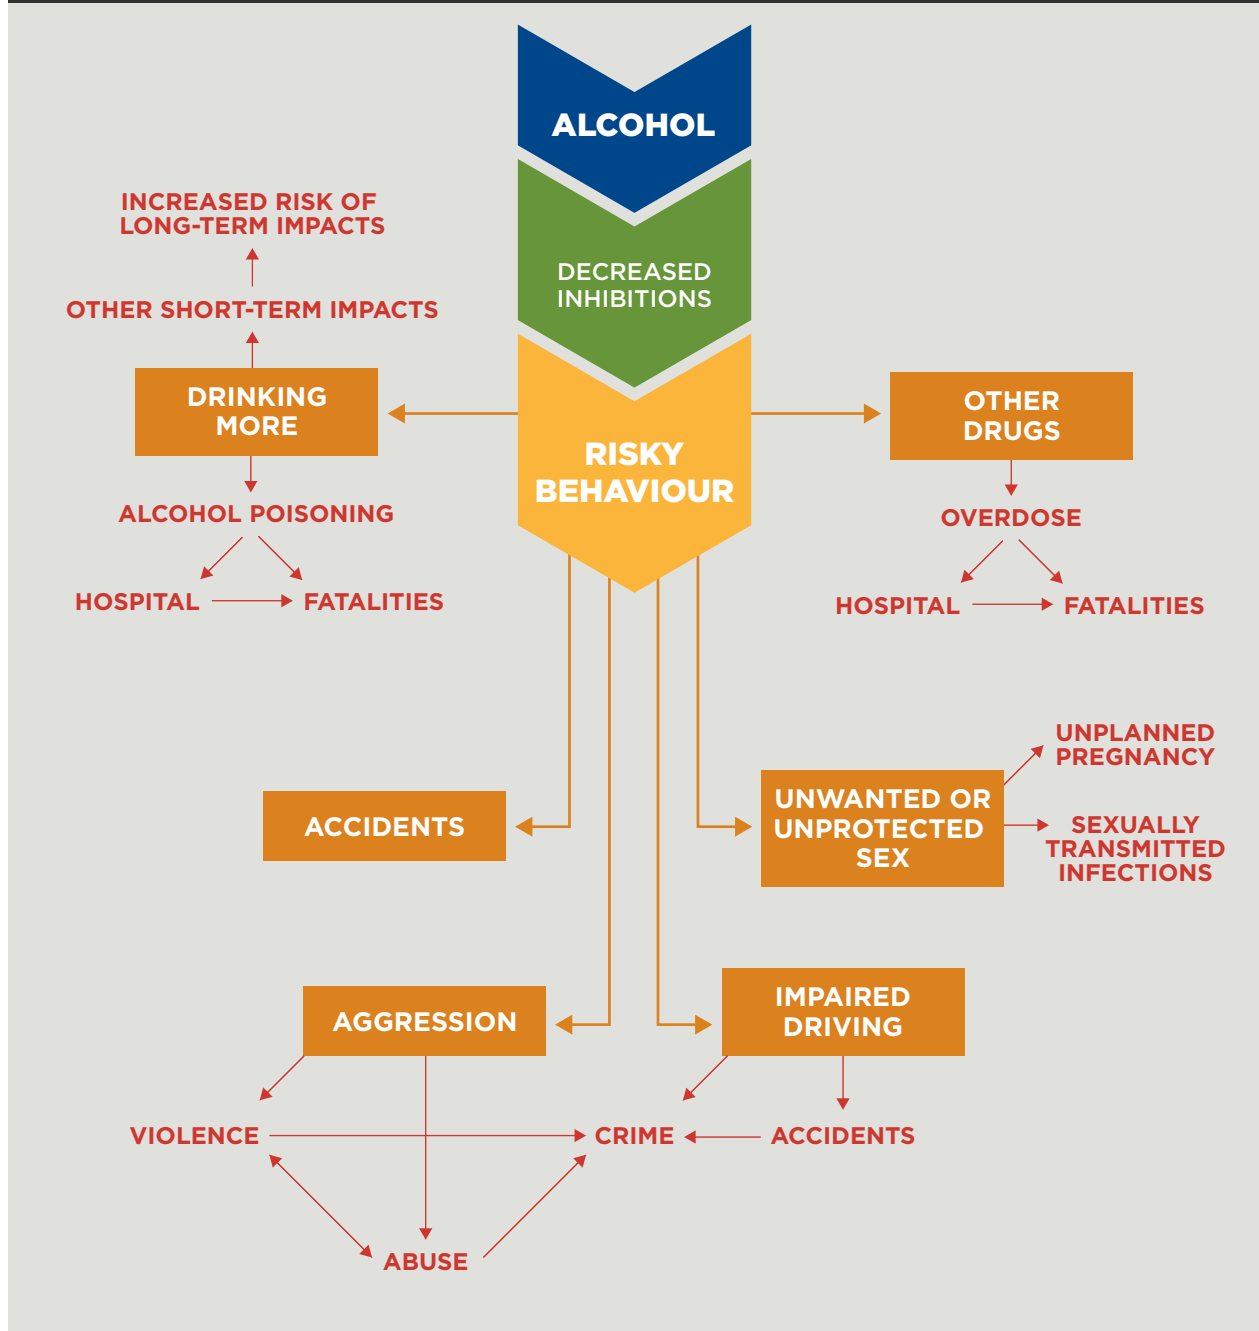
ALCOHOL

DECREASED INHIBITIONS

RISKY BEHAVIOUR

INCREASED RISK OF LONG-TERM IMPACTS

OTHER SHORT-TERM IMPACTS

DRINKING MORE

ALCOHOL POISONING

HOSPITAL

FATALITIES

OTHER DRUGS

OVERDOSE

HOSPITAL

FATALITIES

UNPLANNED PREGNANCY

ACCIDENTS

UNWANTED OR UNPROTECTED SEX

SEXUALLY TRANSMITTED INFECTIONS

AGGRESSION

IMPAIRED DRIVING

VIOLENCE

CRIME

ACCIDENTS

ABUSE